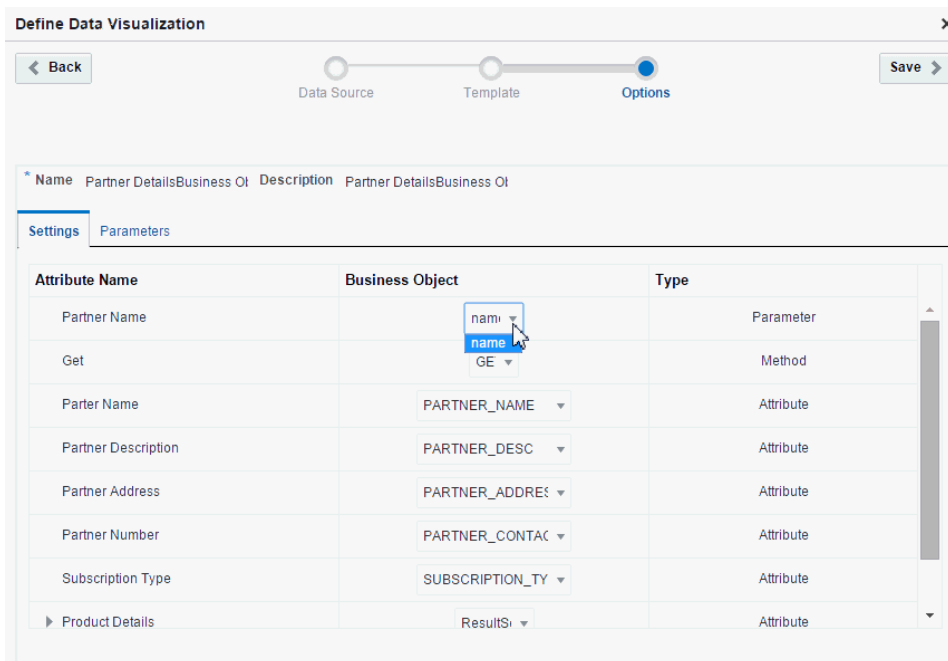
Define Data Visualization

Back

Data Source

Template

Options

Save

* Name Partner DetailsBusiness Ol Description Partner DetailsBusiness Ol

Settings Parameters

| Attribute Name | Business Object | Type |
|---|---|---|
| Partner Name | nam name | Parameter |
| Get | GE | Method |
| Parter Name | PARTNER_NAME | Attribute |
| Partner Description | PARTNER_DESC | Attribute |
| Partner Address | PARTNER_ADDRES | Attribute |
| Partner Number | PARTNER_CONTAC | Attribute |
| Subscription Type | SUBSCRIPTION_TY | Attribute |
| Product Details | ResultS | Attribute |